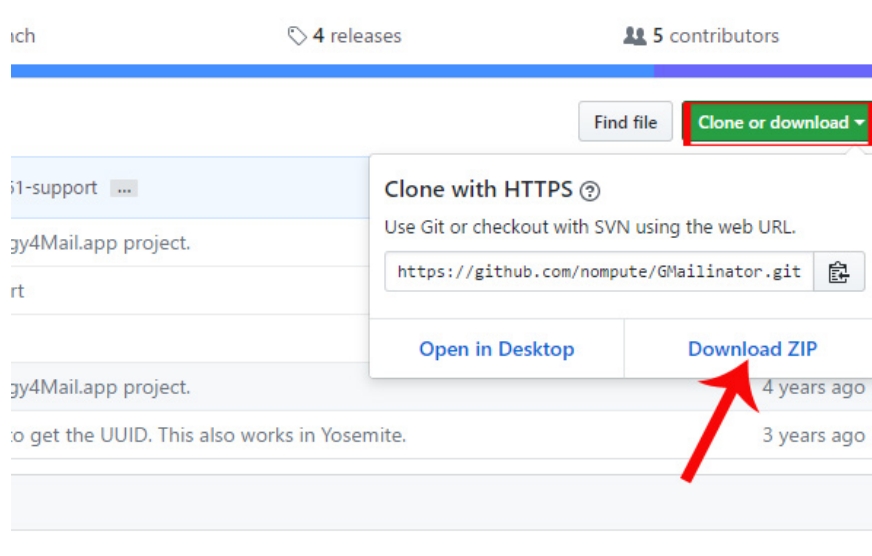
nch

4 releases

5 contributors

Find file

Clone or download

51-support ...

gy4Mail.app project.

rt

gy4Mail.app project.

to get the UUID. This also works in Yosemite.

Clone with HTTPS

Use Git or checkout with SVN using the web URL.

https://github.com/nompute/GMailinator.git

Open in Desktop

Download ZIP

4 years ago

3 years ago